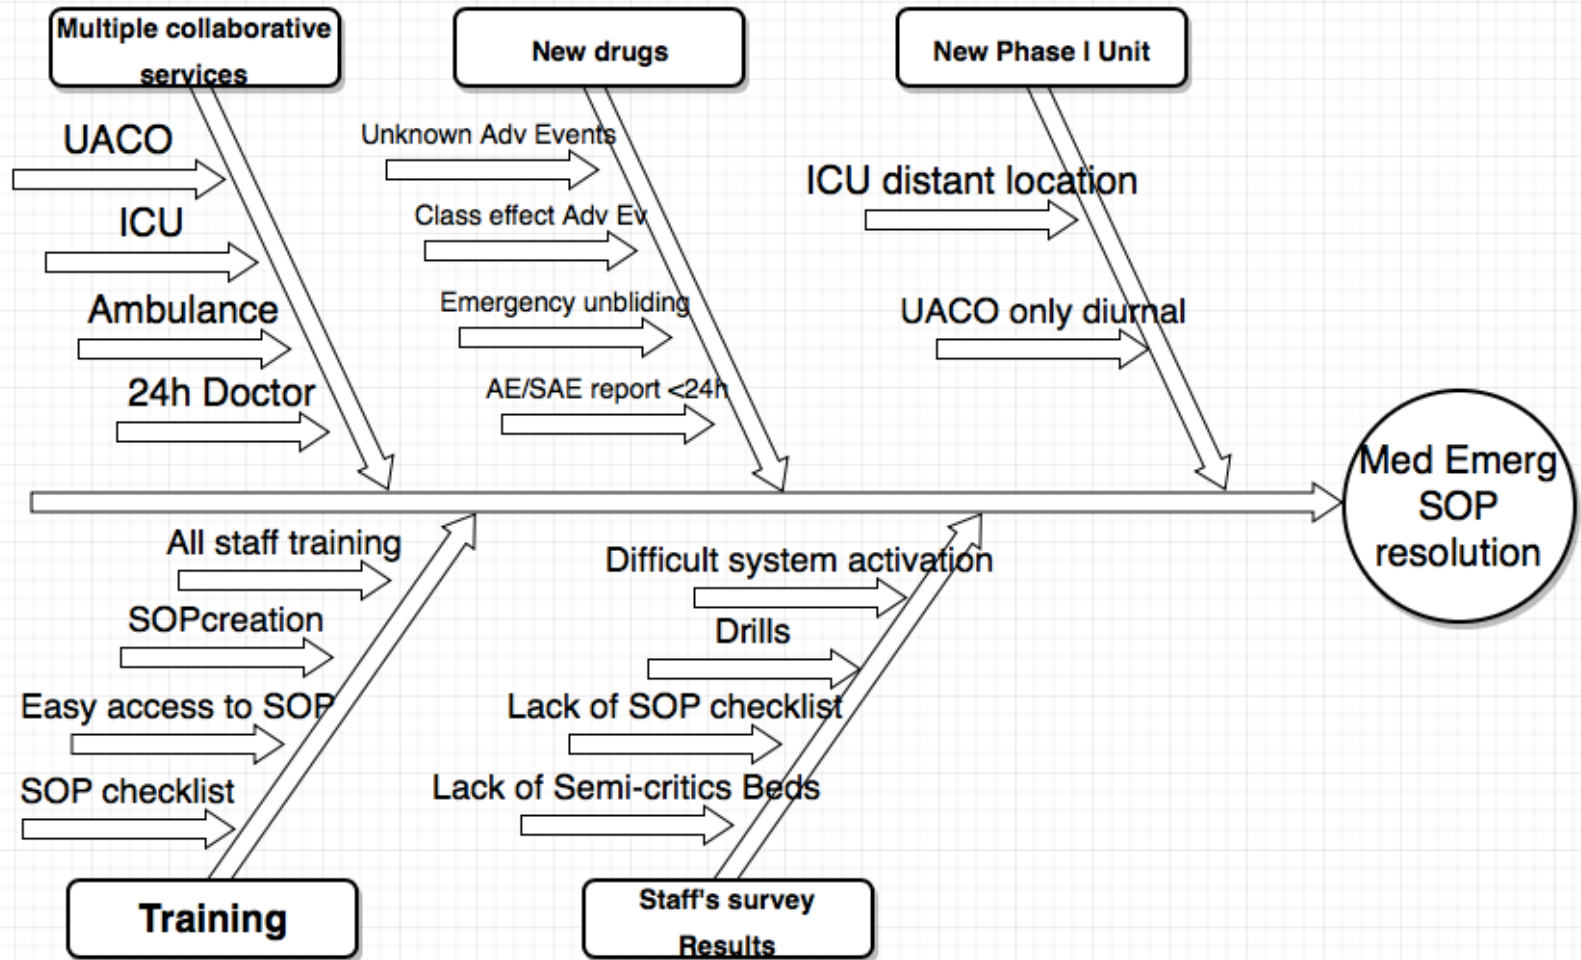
Multiple collaborative services

New drugs

New Phase I Unit

UACO

ICU

Ambulance

24h Doctor

Unknown Adv Events

Class effect Adv Ev

Emergency unbliding

AE/SAE report <24h

ICU distant location

UACO only diurnal

Med Emerg SOP resolution

All staff training

SOPcreation

Easy access to SOP

SOP checklist

Difficult system activation

Drills

Lack of SOP checklist

Lack of Semi-critics Beds

Training

Staff's survey Results